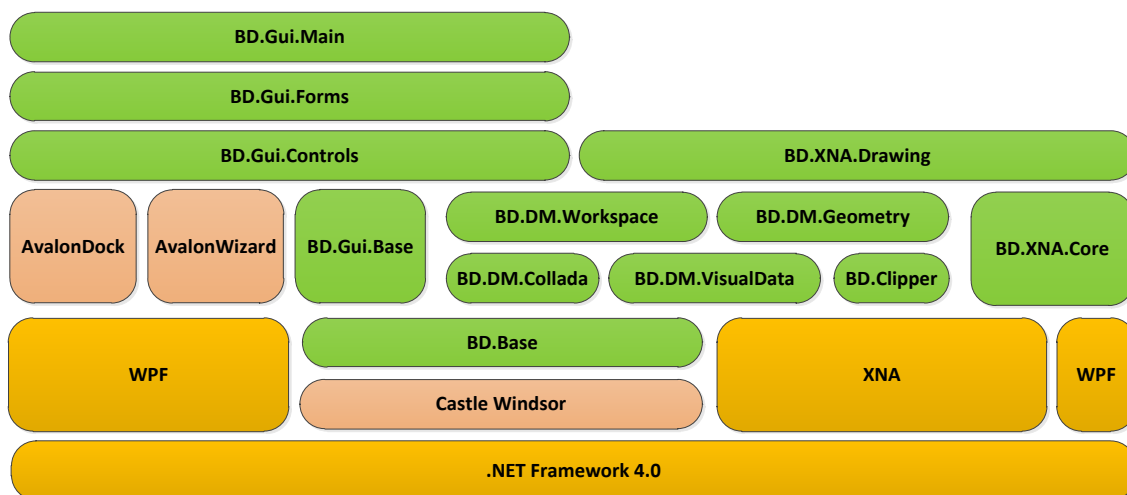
BD.Gui.Main

BD.Gui.Forms

BD.Gui.Controls

BD.XNA.Drawing

AvalonDock

AvalonWizard

BD.Gui.Base

BD.DM.Workspace

BD.DM.Geometry

BD.DM.Collada

BD.DM.VisualData

BD.Clipper

BD.XNA.Core

WPF

BD.Base

Castle Windsor

XNA

WPF

.NET Framework 4.0